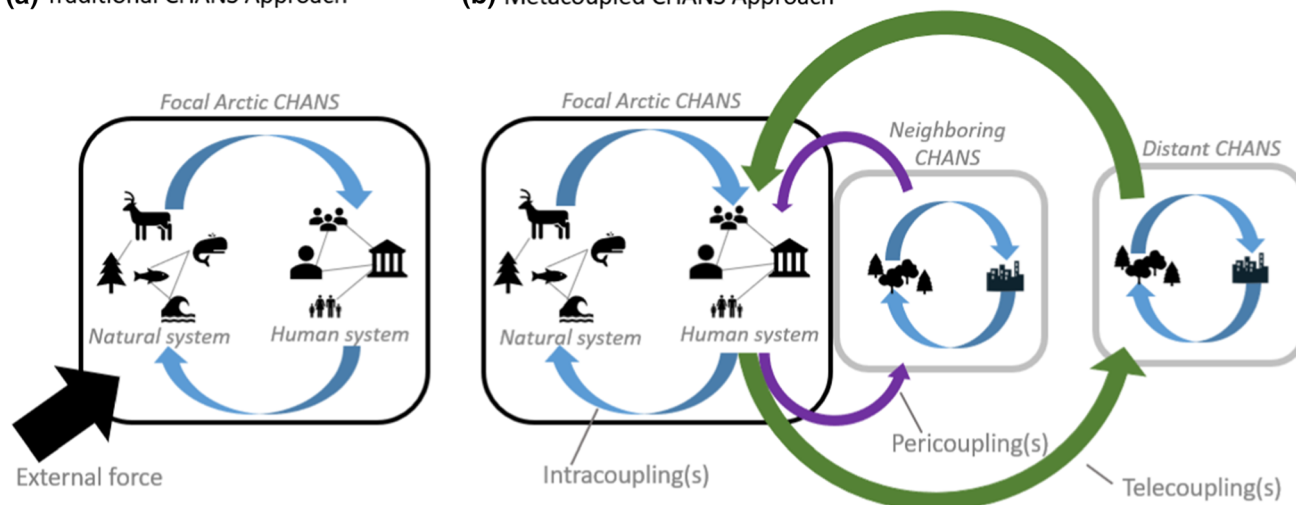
(a) Traditional CHANS Approach

Focal Arctic CHANS

Natural system

Human system

External force

(b) Metacoupled CHANS Approach

Focal Arctic CHANS

Natural system

Human system

Neighboring CHANS

Distant CHANS

Intracoupling(s)

Pericoupling(s)

Telecoupling(s)